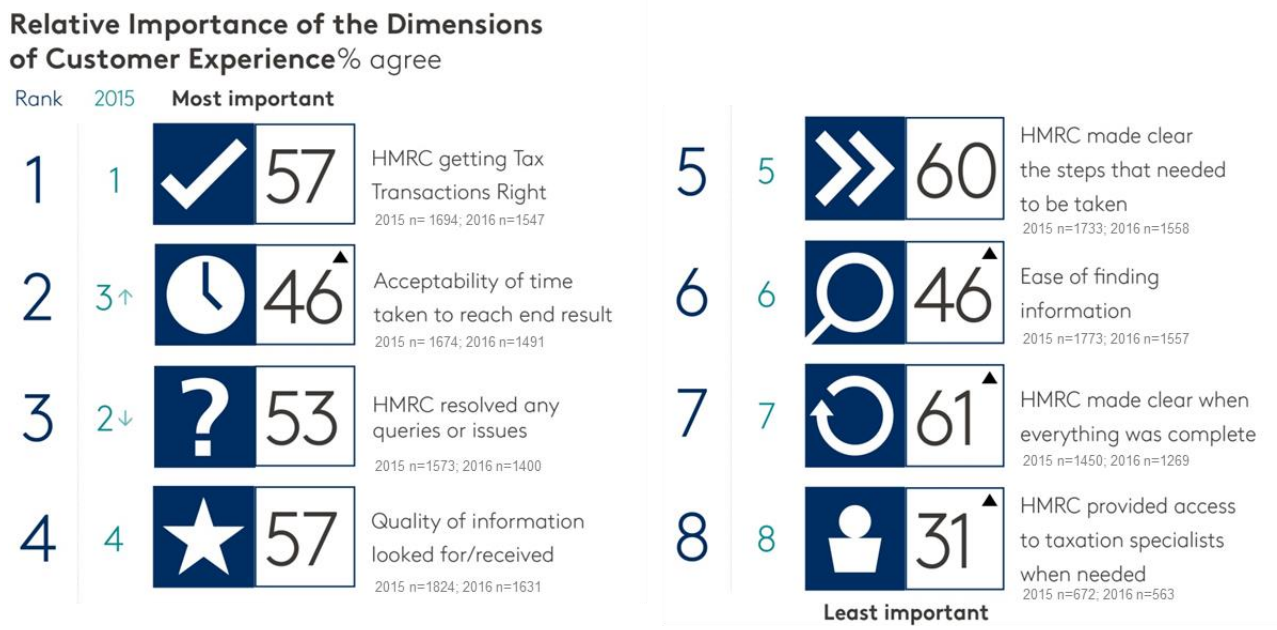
Relative Importance of the Dimensions of Customer Experience% agree

| Rank | 2015 | % agree | Dimension |
|---|---|---|---|
| 1 | 1 | 57 | HMRC getting Tax Transactions Right<br>2015 n= 1694; 2016 n=1547 |
| 2 | 3↑ | 46 ▲ | Acceptability of time taken to reach end result<br>2015 n= 1674; 2016 n=1491 |
| 3 | 2↓ | 53 | HMRC resolved any queries or issues<br>2015 n=1573; 2016 n=1400 |
| 4 | 4 | 57 | Quality of information looked for/received<br>2015 n=1824; 2016 n=1631 |
| 5 | 5 | 60 | HMRC made clear the steps that needed to be taken<br>2015 n=1733; 2016 n=1558 |
| 6 | 6 | 46 ▲ | Ease of finding information<br>2015 n=1773; 2016 n=1557 |
| 7 | 7 | 61 ▲ | HMRC made clear when everything was complete<br>2015 n=1450; 2016 n=1269 |
| 8 | 8 | 31 ▲ | HMRC provided access to taxation specialists when needed<br>2015 n=672; 2016 n=563 |

Most important

Least important